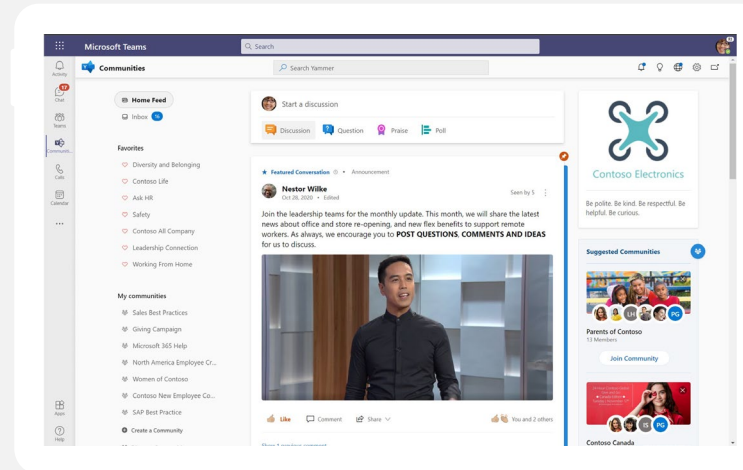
Microsoft Teams
Search

Activity
17
Chat
Teams
Communiti...
Calls
Calendar
...
Apps
Help

Communities
Search Yammer

Home Feed
Inbox 16

Favorites
Diversity and Belonging
Contoso Life
Ask HR
Safety
Contoso All Company
Leadership Connection
Working From Home

My communities
Sales Best Practices
Giving Campaign
Microsoft 365 Help
North America Employee Cr...
Women of Contoso
Contoso New Employee Co...
SAP Best Practice
Create a Community

Start a discussion
Discussion
Question
Praise
Poll

Featured Conversation • Announcement
Nestor Wilke
Oct 28, 2020 • Edited
Seen by 5
Join the leadership teams for the monthly update. This month, we will share the latest news about office and store re-opening, and new flex benefits to support remote workers. As always, we encourage you to POST QUESTIONS, COMMENTS AND IDEAS for us to discuss.

Like
Comment
Share
You and 2 others
Show 1 previous comment

Contoso Electronics
Be polite. Be kind. Be respectful. Be helpful. Be curious.

Suggested Communities
PG
Parents of Contoso
13 Members
Join Community
PG
Contoso Canada